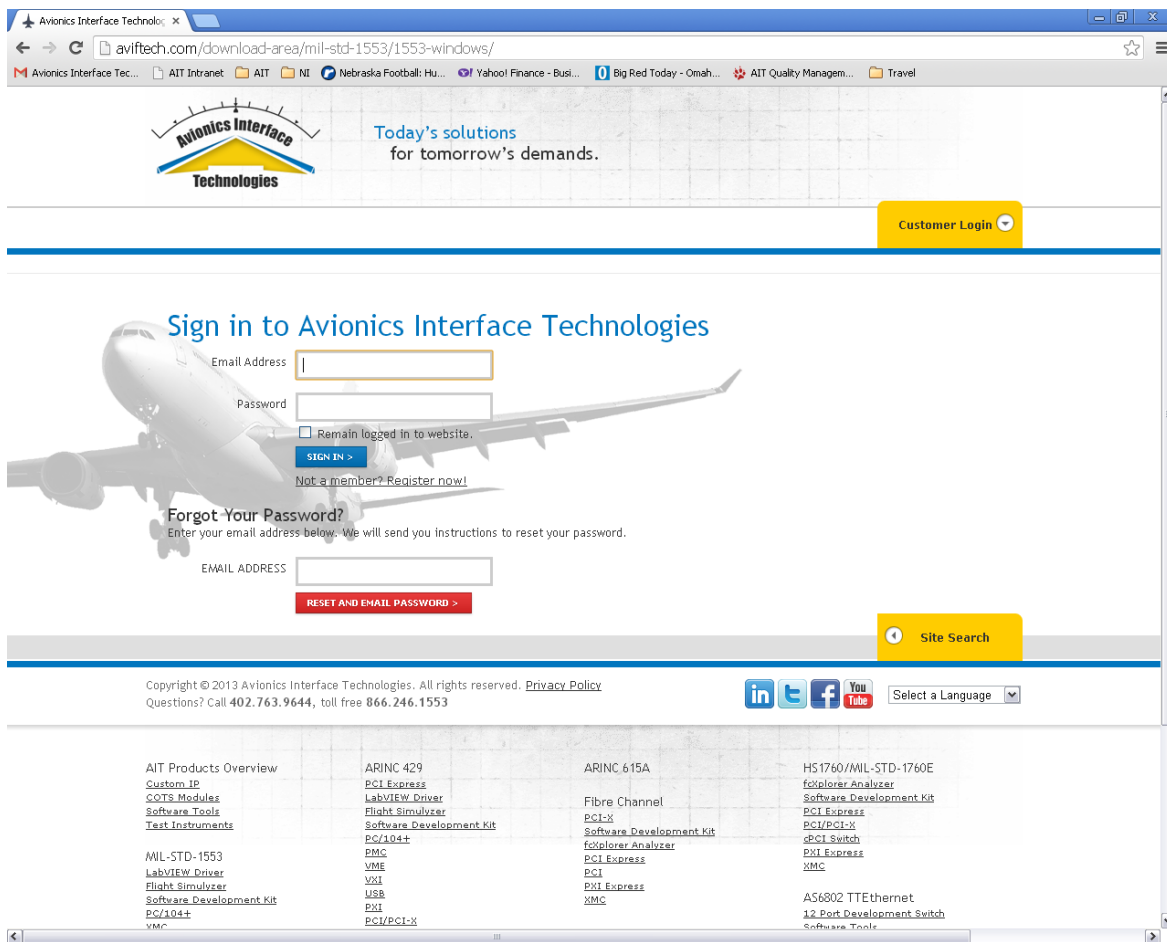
Avionics Interface Technolog ×

aviftech.com/download-area/mil-std-1553/1553-windows/

Avionics Interface Tec... AIT Intranet AIT NI Nebraska Football: Hu... Yahoo! Finance - Busi... Big Red Today - Omah... AIT Quality Managem... Travel

Avionics Interface Technologies

Today's solutions for tomorrow's demands.

Customer Login

Sign in to Avionics Interface Technologies

Email Address

Password

Remain logged in to website.

SIGN IN >

Not a member? Register now!

Forgot Your Password?

Enter your email address below. We will send you instructions to reset your password.

EMAIL ADDRESS

RESET AND EMAIL PASSWORD >

Site Search

Copyright © 2013 Avionics Interface Technologies. All rights reserved. Privacy Policy

Questions? Call 402.763.9644, toll free 866.246.1553

Select a Language

AIT Products Overview
Custom IP
COTS Modules
Software Tools
Test Instruments

MIL-STD-1553
LabVIEW Driver
Flight Simulyzer
Software Development Kit
PC/104+
XMC

ARINC 429
PCI Express
LabVIEW Driver
Flight Simulyzer
Software Development Kit
PC/104+
PMC
VME
VXI
USB
PXI
PCI/PCI-X

ARINC 615A

Fibre Channel
PCI-X
Software Development Kit
fcXplorer Analyzer
PCI Express
PCI
PXI Express
XMC

HS1760/MIL-STD-1760E
fcXplorer Analyzer
Software Development Kit
PCI Express
PCI/PCI-X
cPCI Switch
PXI Express
XMC

AS6802 TTEthernet
12 Port Development Switch
Software Tools